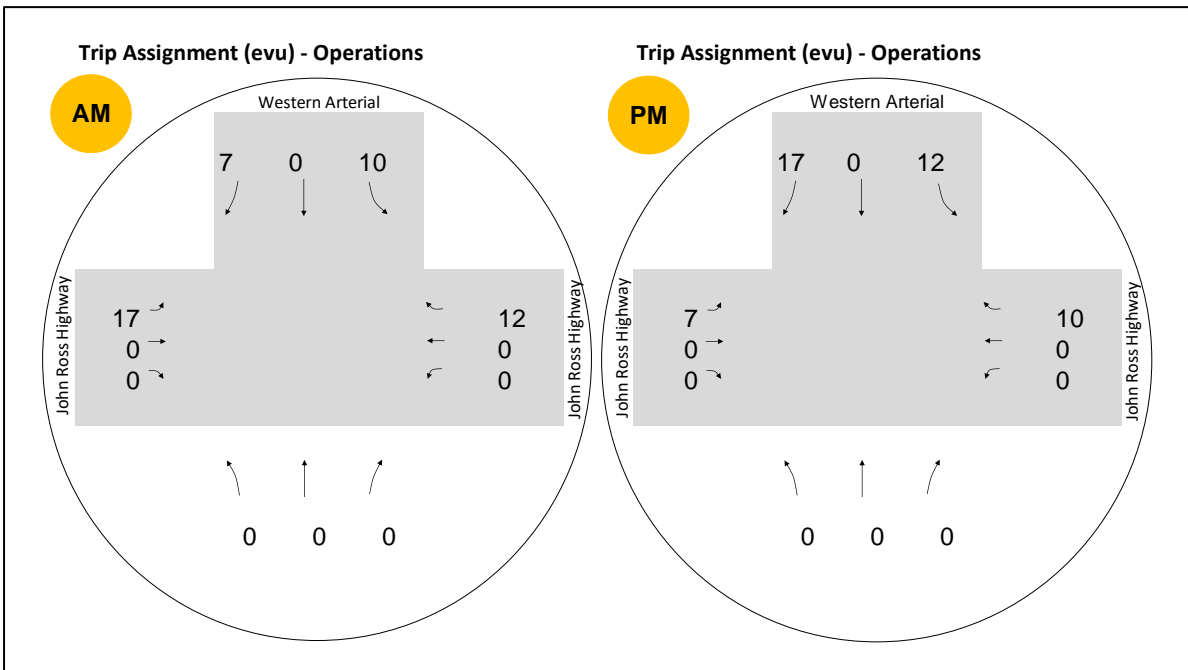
Trip Assignment (evu) - Operations

AM

Western Arterial

7 0 10

John Ross Highway

17
0
0

12
0
0

John Ross Highway

0 0 0

Trip Assignment (evu) - Operations

PM

Western Arterial

17 0 12

John Ross Highway

7
0
0

10
0
0

John Ross Highway

0 0 0